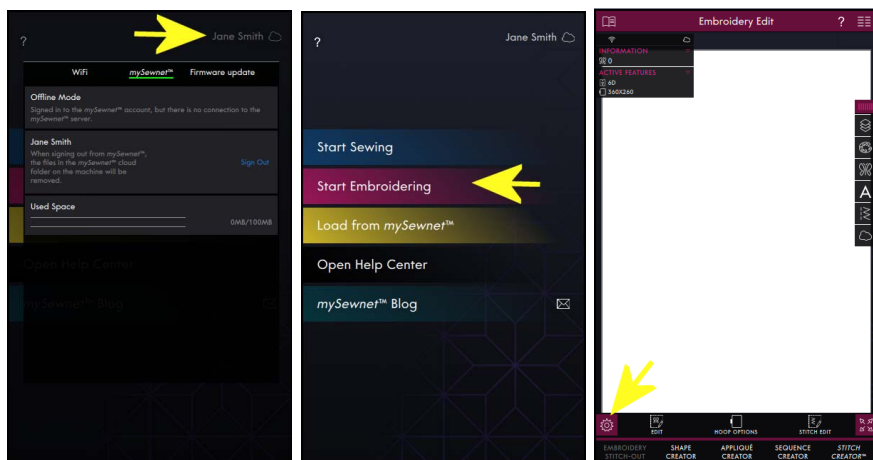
?

Jane Smith

WiFi

mySewnet™

Firmware update

Offline Mode

Signed in to the mySewnet™ account, but there is no connection to the mySewnet™ server.

Jane Smith

When signing out from mySewnet™, the files in the mySewnet™ cloud folder on the machine will be removed.

Sign Out

Used Space

0MB/100MB

Open Help Center

mySewnet™ Blog

?

Jane Smith

Start Sewing

Start Embroidering

Load from mySewnet™

Open Help Center

mySewnet™ Blog

Embroidery Edit

?

INFORMATION

0

ACTIVE FEATURES

6D

360X260

A

EDIT

HOOP OPTIONS

STITCH EDIT

EMBROIDERY STITCH-OUT

SHAPE CREATOR

APPLIQUÉ CREATOR

SEQUENCE CREATOR

STITCH CREATOR™